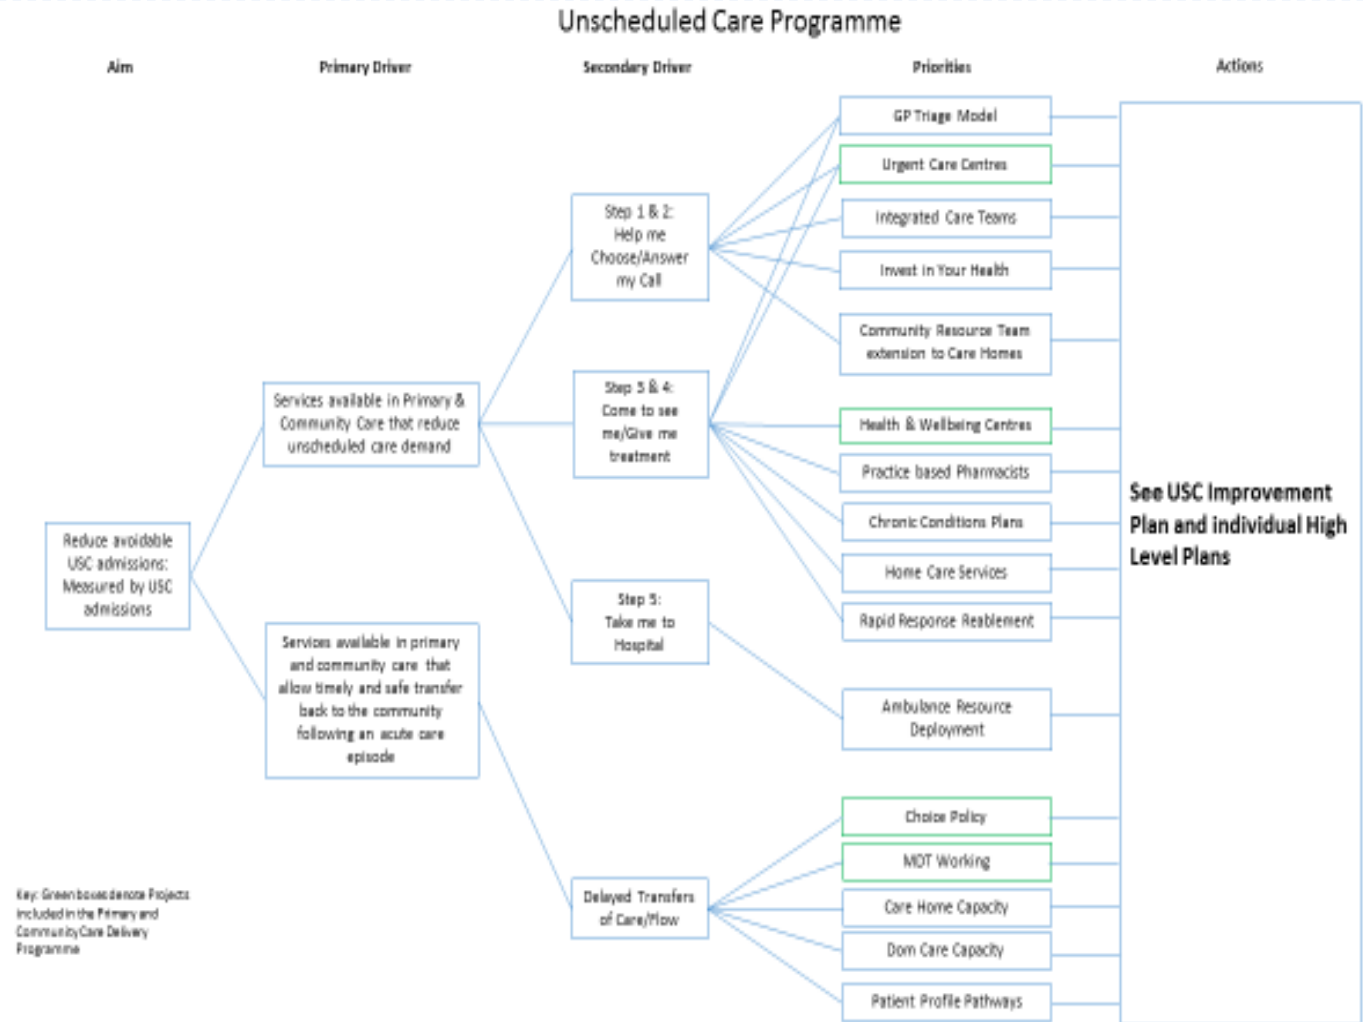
Unscheduled Care Programme

Aim

Primary Driver

Secondary Driver

Priorities

Actions

Reduce avoidable USC admissions: Measured by USC admissions

Services available in Primary & Community Care that reduce unscheduled care demand

Services available in primary and community care that allow timely and safe transfer back to the community following an acute care episode

Step 1 & 2: Help me Choose/Answer my Call

Step 3 & 4: Come to see me/Give me treatment

Step 5: Take me to Hospital

Delayed Transfers of Care/Flow

GP Triage Model

Urgent Care Centres

Integrated Care Teams

Invest in Your Health

Community Resource Team extension to Care Homes

Health & Wellbeing Centres

Practice based Pharmacists

Chronic Conditions Plans

Home Care Services

Rapid Response Reablement

Ambulance Resource Deployment

Choice Policy

MDT Working

Care Home Capacity

Dom Care Capacity

Patient Profile Pathways

See USC Improvement Plan and individual High Level Plans

Key: Green boxes denote Projects included in the Primary and Community Care Delivery Programme